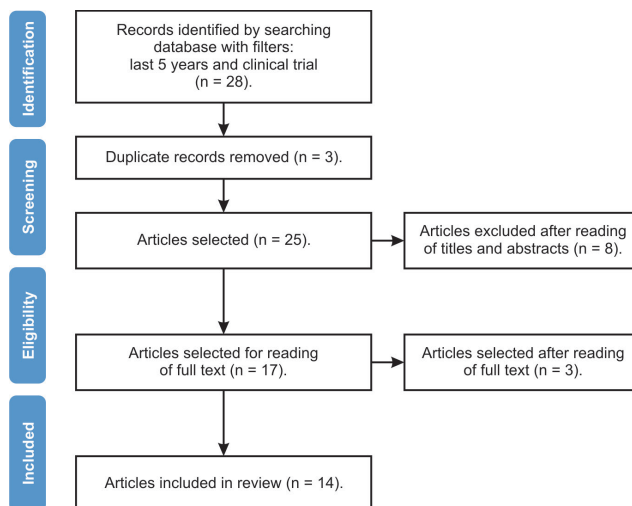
Identification

Records identified by searching database with filters: last 5 years and clinical trial (n = 28).

Screening

Duplicate records removed (n = 3).

Articles selected (n = 25).

Articles excluded after reading of titles and abstracts (n = 8).

Eligibility

Articles selected for reading of full text (n = 17).

Articles selected after reading of full text (n = 3).

Included

Articles included in review (n = 14).